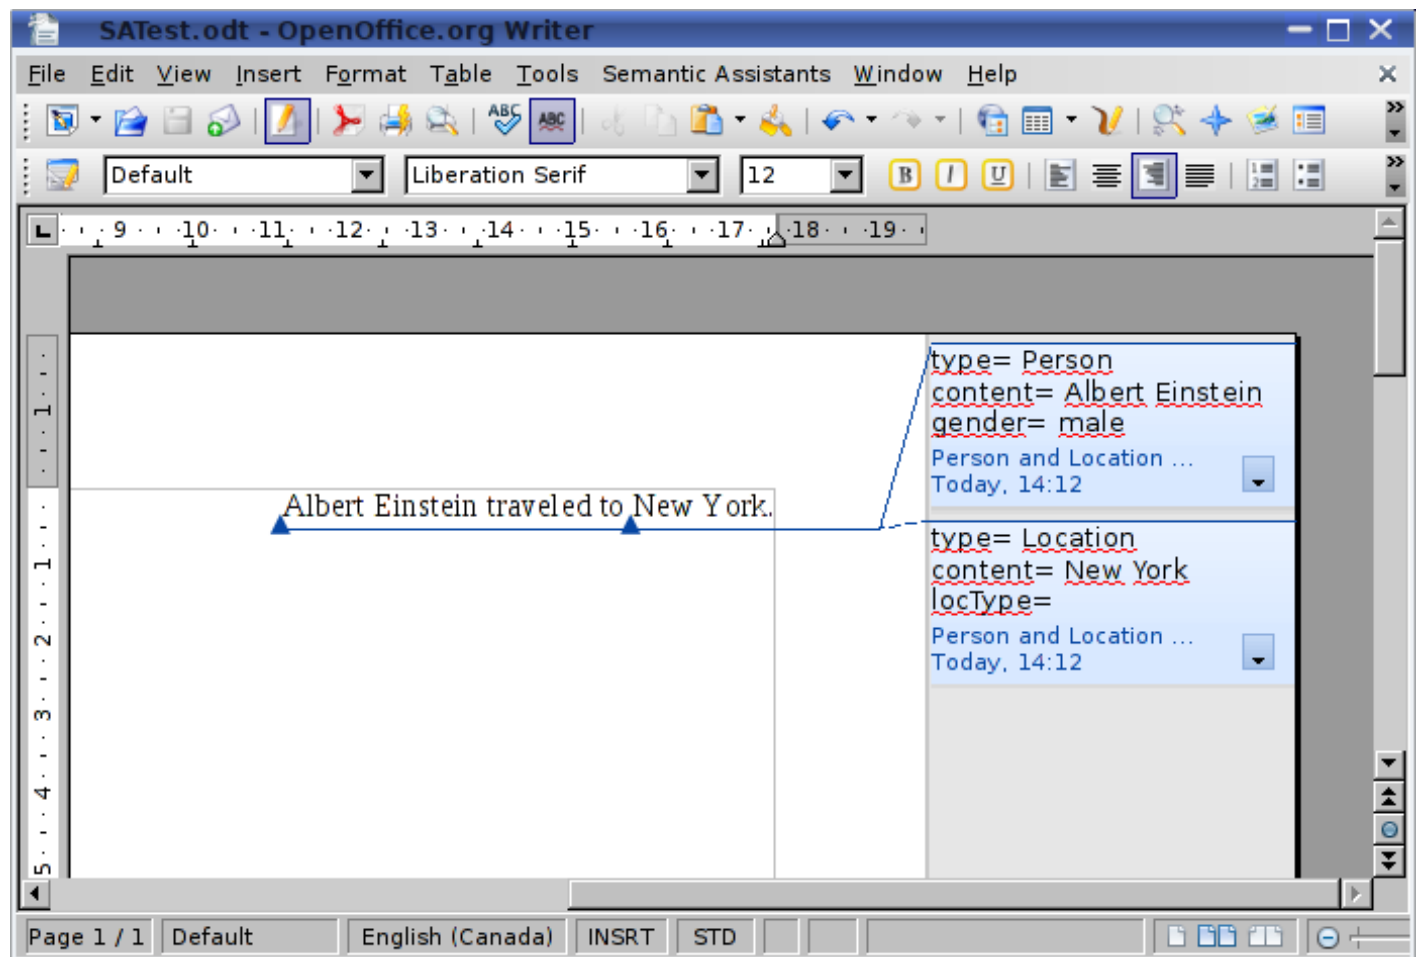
SATest.odt - OpenOffice.org Writer

File Edit View Insert Format Table Tools Semantic Assistants Window Help

Default | Liberation Serif | 12

9 10 11 12 13 14 15 16 17 18 19

Albert Einstein traveled to New York.

type= Person
content= Albert Einstein
gender= male
Person and Location ...
Today, 14:12

type= Location
content= New York
locType=
Person and Location ...
Today, 14:12

Page 1 / 1 | Default | English (Canada) | INSRT | STD